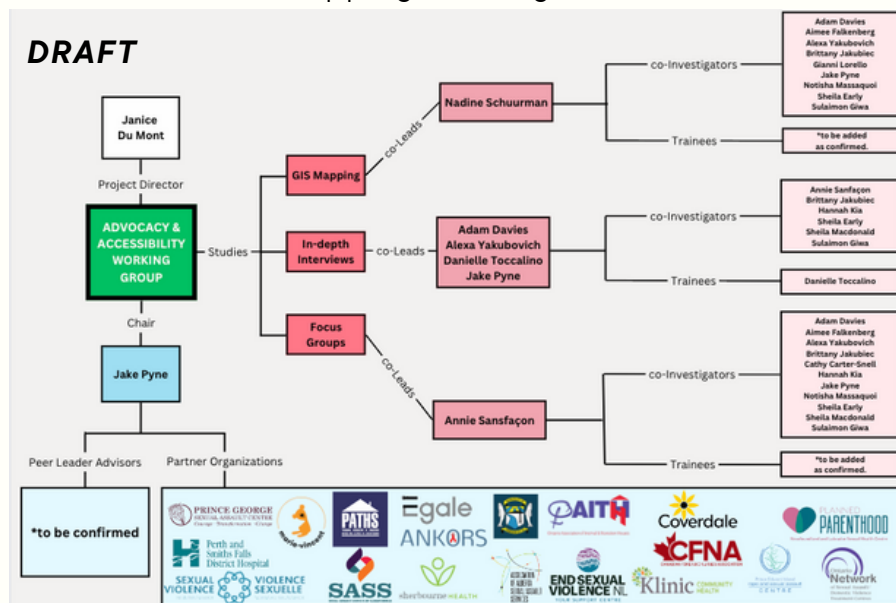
DRAFT

Janice Du Mont

Project Director

ADVOCACY & ACCESSIBILITY WORKING GROUP

Chair

Jake Pyne

Peer Leader Advisors

*to be confirmed

Partner Organizations

Studies

GIS Mapping

co-Leads

Nadine Schuurman

co-Investigators

Adam Davies
Aimee Falkenberg
Alexa Yakubovich
Brittany Jakubiec
Gianni Lorello
Jake Pyne
Notisha Massaquoi
Sheila Early
Sulaimon Giwa

Trainees

*to be added as confirmed.

In-depth Interviews

co-Leads

Adam Davies
Alexa Yakubovich
Danielle Toccalino
Jake Pyne

co-Investigators

Annie Sanfaçon
Brittany Jakubiec
Hannah Kia
Sheila Early
Sheila Macdonald
Sulaimon Giwa

Trainees

Danielle Toccalino

Focus Groups

co-Leads

Annie Sansfaçon

co-Investigators

Adam Davies
Aimee Falkenberg
Alexa Yakubovich
Brittany Jakubiec
Cathy Carter-Snell
Hannah Kia
Jake Pyne
Notisha Massaquoi
Sheila Early
Sheila Macdonald
Sulaimon Giwa

Trainees

*to be added as confirmed.

PRINCE GEORGE SEXUAL ASSAULT CENTER

marie-vincent

PATHS

Egale

ANKORS

PAITH

Coverdale

PLANNED PARENTHOOD

Perth and Smiths Falls District Hospital

SEXUAL VIOLENCE VIOLENCE SEXUELLE

SASS

sherbourne HEALTH

END SEXUAL VIOLENCE NL

Klinic COMMUNITY HEALTH

CFNA

Network